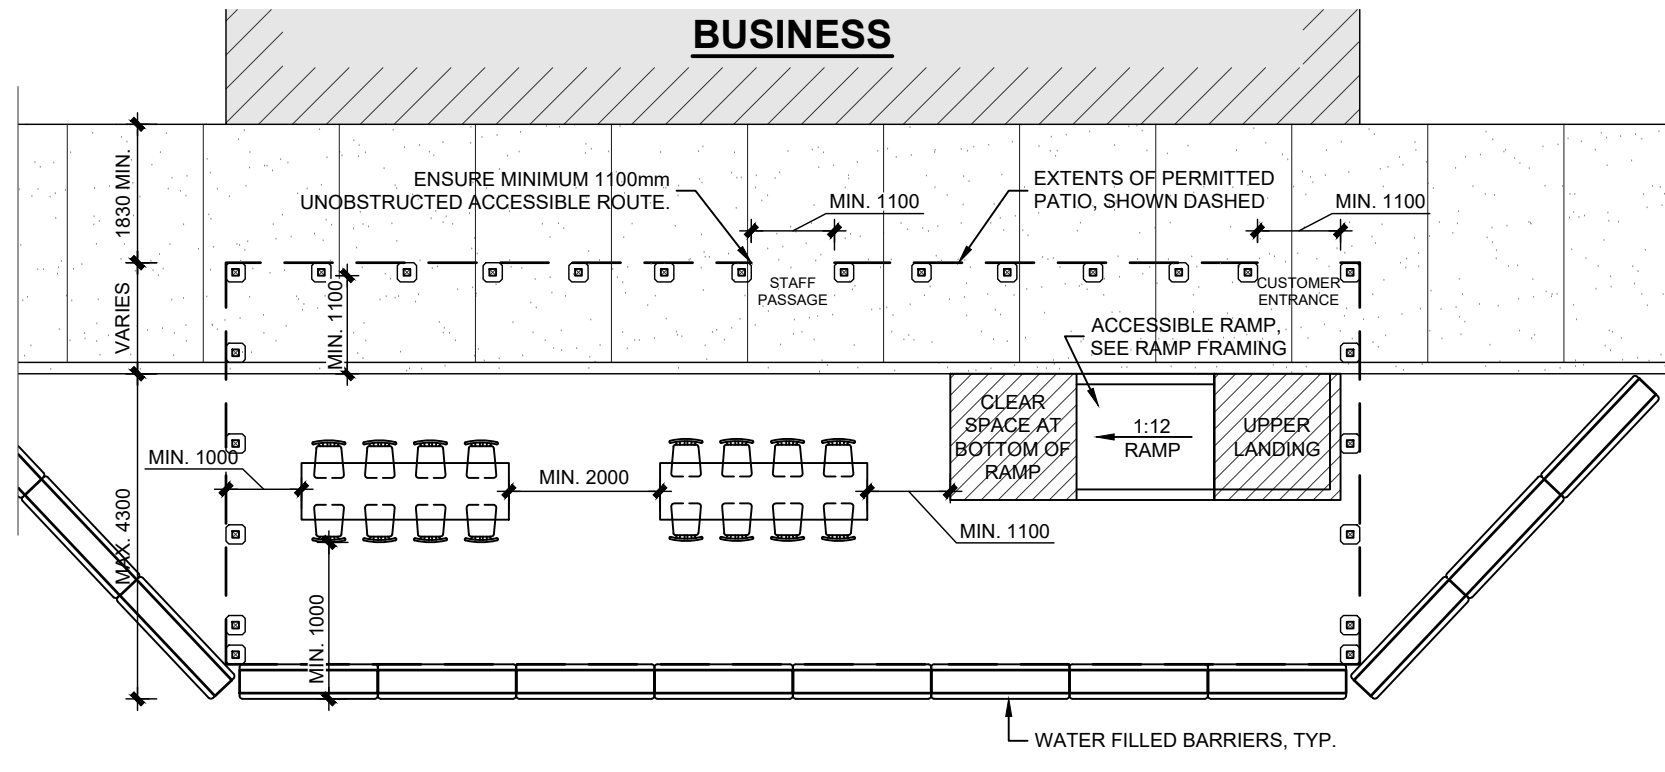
BUSINESS

1830 MIN.

VARIES

ENSURE MINIMUM 1100mm UNOBSTRUCTED ACCESSIBLE ROUTE.

MIN. 1100

EXTENTS OF PERMITTED PATIO, SHOWN DASHED

MIN. 1100

STAFF PASSAGE

CUSTOMER ENTRANCE

MIN. 1100

ACCESSIBLE RAMP, SEE RAMP FRAMING

CLEAR SPACE AT BOTTOM OF RAMP

1:12 RAMP

UPPER LANDING

MIN. 1000

MIN. 2000

MIN. 1100

MAX. 4300

MIN. 1000

WATER FILLED BARRIERS, TYP.